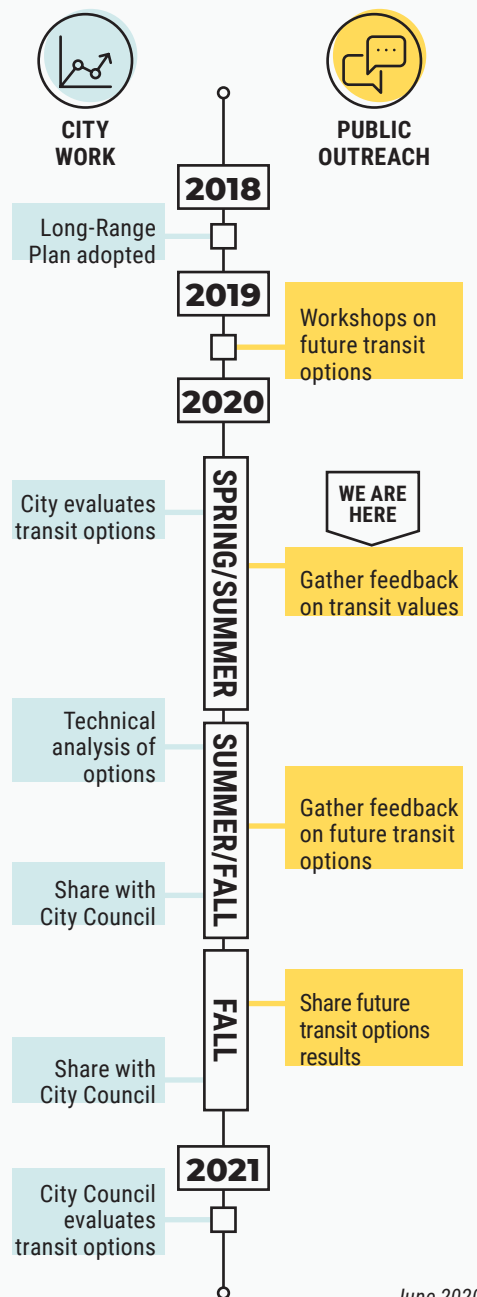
CITY WORK

PUBLIC OUTREACH

2018

Long-Range Plan adopted

2019

Workshops on future transit options

2020

SPRING/SUMMER

City evaluates transit options

WE ARE HERE

Gather feedback on transit values

SUMMER/FALL

Technical analysis of options

Gather feedback on future transit options

Share with City Council

FALL

Share future transit options results

Share with City Council

2021

City Council evaluates transit options

June 202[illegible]